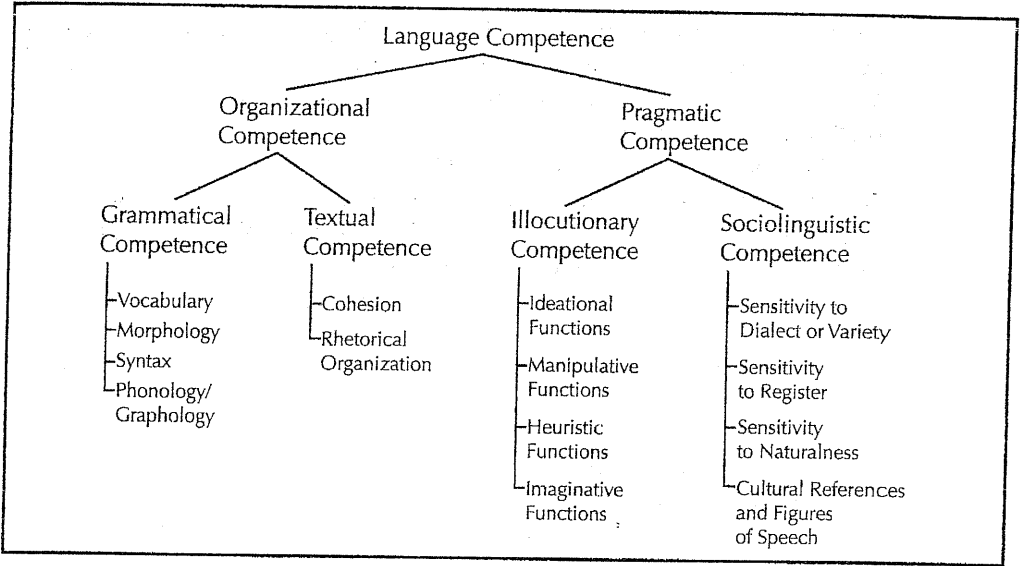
Language Competence

Organizational Competence

Pragmatic Competence

Grammatical Competence

Vocabulary
Morphology
Syntax
Phonology/Graphology

Textual Competence

Cohesion
Rhetorical Organization

Illocutionary Competence

Ideational Functions
Manipulative Functions
Heuristic Functions
Imaginative Functions

Sociolinguistic Competence

Sensitivity to Dialect or Variety
Sensitivity to Register
Sensitivity to Naturalness
Cultural References and Figures of Speech